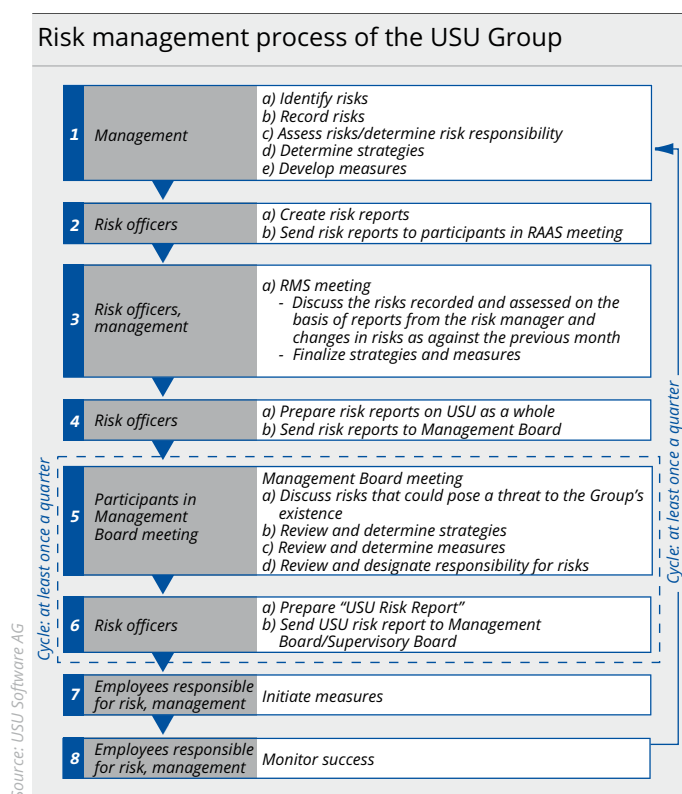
Risk management process of the USU Group

| | | |
|---|---|---|
| 1 | Management | a) Identify risks<br>b) Record risks<br>c) Assess risks/determine risk responsibility<br>d) Determine strategies<br>e) Develop measures |
| 2 | Risk officers | a) Create risk reports<br>b) Send risk reports to participants in RAAS meeting |
| 3 | Risk officers, management | a) RMS meeting<br>- Discuss the risks recorded and assessed on the basis of reports from the risk manager and changes in risks as against the previous month<br>- Finalize strategies and measures |
| 4 | Risk officers | a) Prepare risk reports on USU as a whole<br>b) Send risk reports to Management Board |
| 5 | Participants in Management Board meeting | Management Board meeting<br>a) Discuss risks that could pose a threat to the Group's existence<br>b) Review and determine strategies<br>c) Review and determine measures<br>d) Review and designate responsibility for risks |
| 6 | Risk officers | a) Prepare "USU Risk Report"<br>b) Send USU risk report to Management Board/Supervisory Board |
| 7 | Employees responsible for risk, management | Initiate measures |
| 8 | Employees responsible for risk, management | Monitor success |

Cycle: at least once a quarter

Cycle: at least once a quarter

Source: USU Software AG